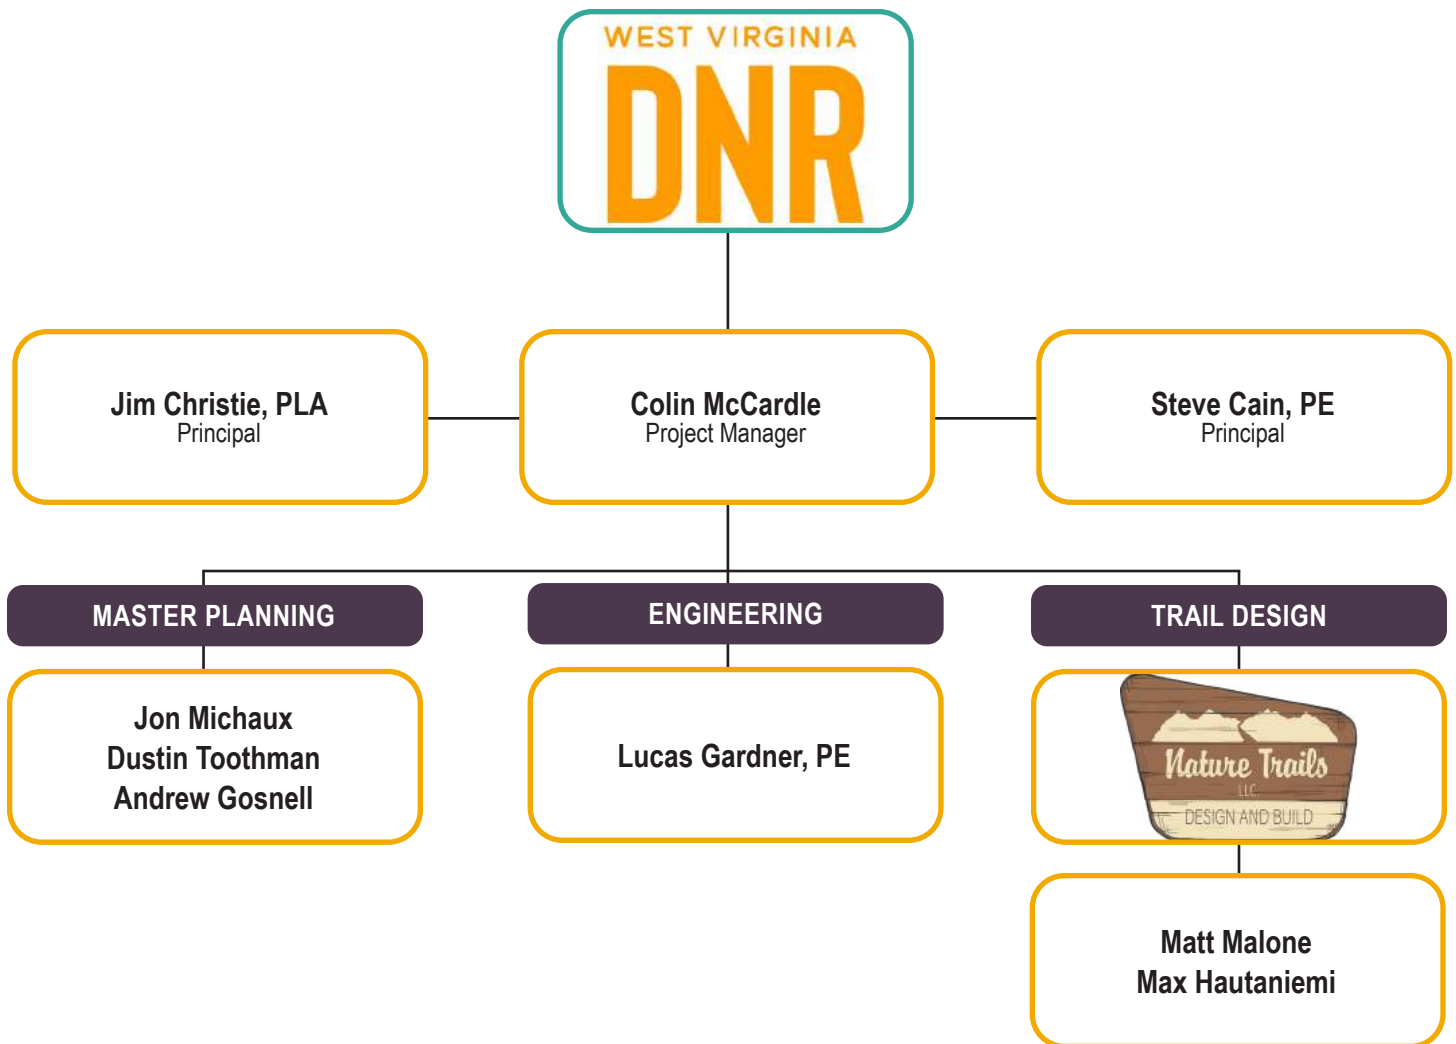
WEST VIRGINIA
DNR

Jim Christie, PLA
Principal

Colin McCardle
Project Manager

Steve Cain, PE
Principal

MASTER PLANNING

ENGINEERING

TRAIL DESIGN

Jon Michaux
Dustin Toothman
Andrew Gosnell

Lucas Gardner, PE

Nature Trails
LLC
DESIGN AND BUILD

Matt Malone
Max Hautaniemi